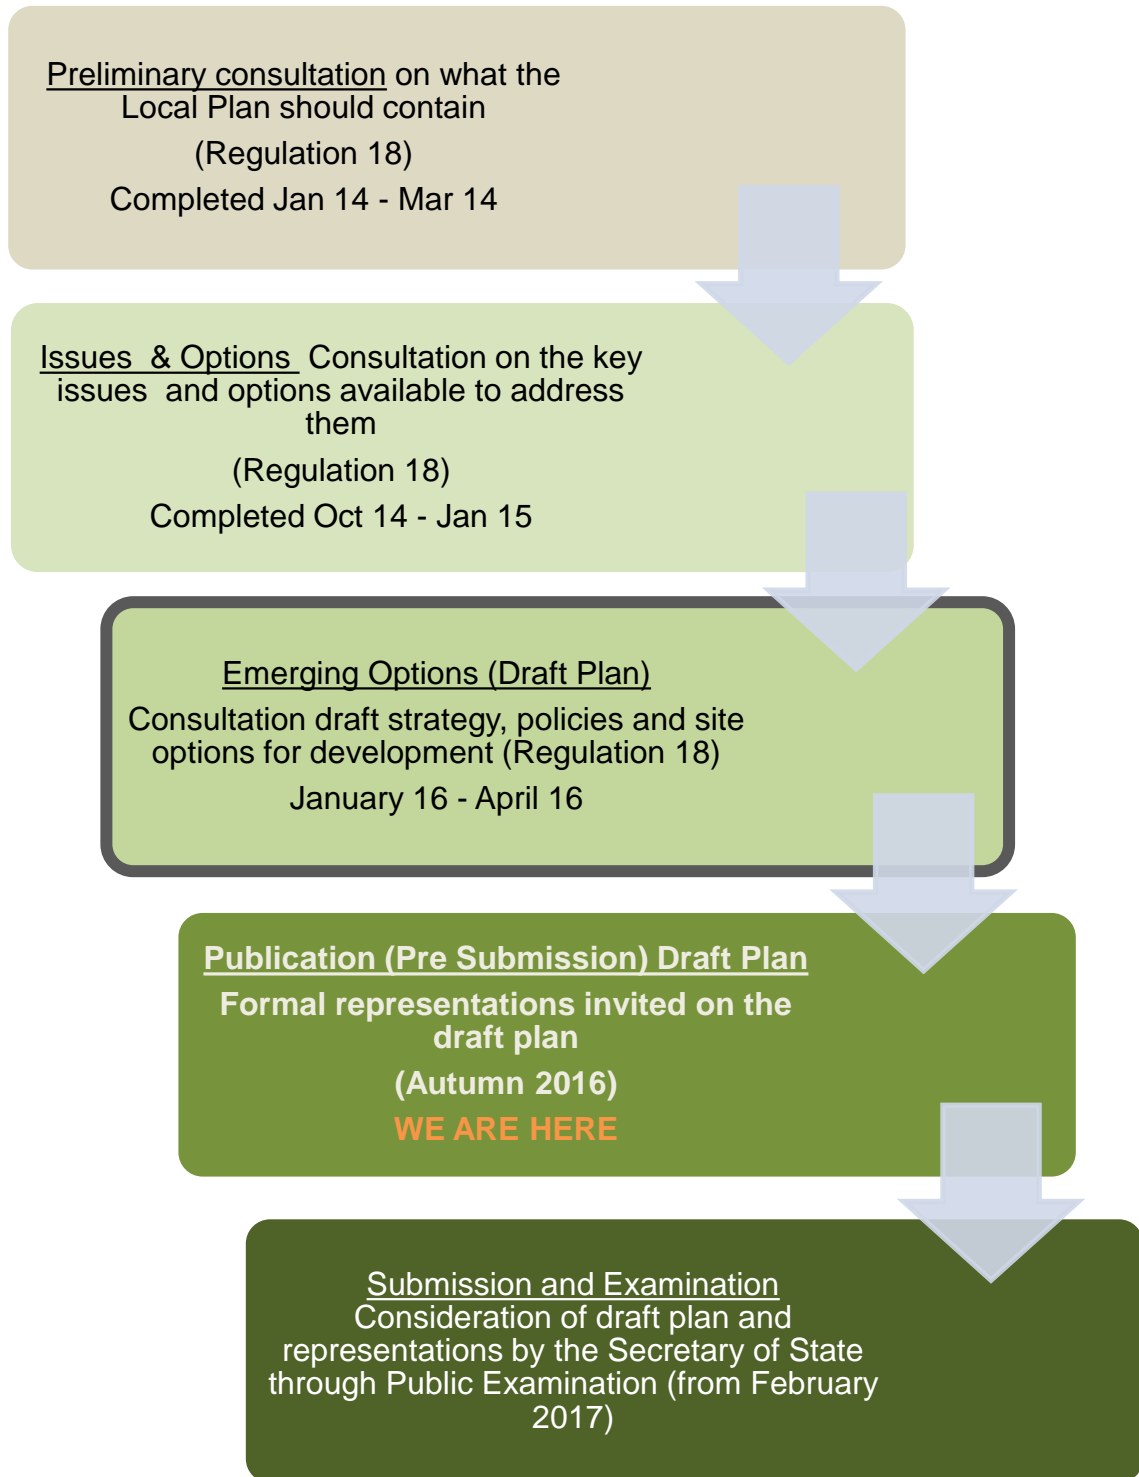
Preliminary consultation on what the Local Plan should contain

(Regulation 18)

Completed Jan 14 - Mar 14

Issues & Options Consultation on the key issues and options available to address them

(Regulation 18)

Completed Oct 14 - Jan 15

Emerging Options (Draft Plan)

Consultation draft strategy, policies and site options for development (Regulation 18)

January 16 - April 16

Publication (Pre Submission) Draft Plan

Formal representations invited on the draft plan

(Autumn 2016)

WE ARE HERE

Submission and Examination

Consideration of draft plan and representations by the Secretary of State through Public Examination (from February 2017)